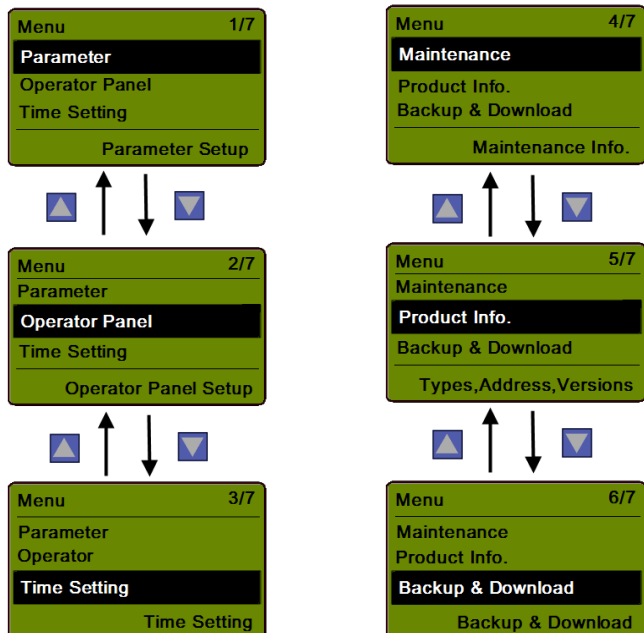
Menu 1/7
Parameter
Operator Panel
Time Setting
Parameter Setup

Menu 2/7
Parameter
Operator Panel
Time Setting
Operator Panel Setup

Menu 3/7
Parameter
Operator
Time Setting
Time Setting

Menu 4/7
Maintenance
Product Info.
Backup & Download
Maintenance Info.

Menu 5/7
Maintenance
Product Info.
Backup & Download
Types,Address,Versions

Menu 6/7
Maintenance
Product Info.
Backup & Download
Backup & Download